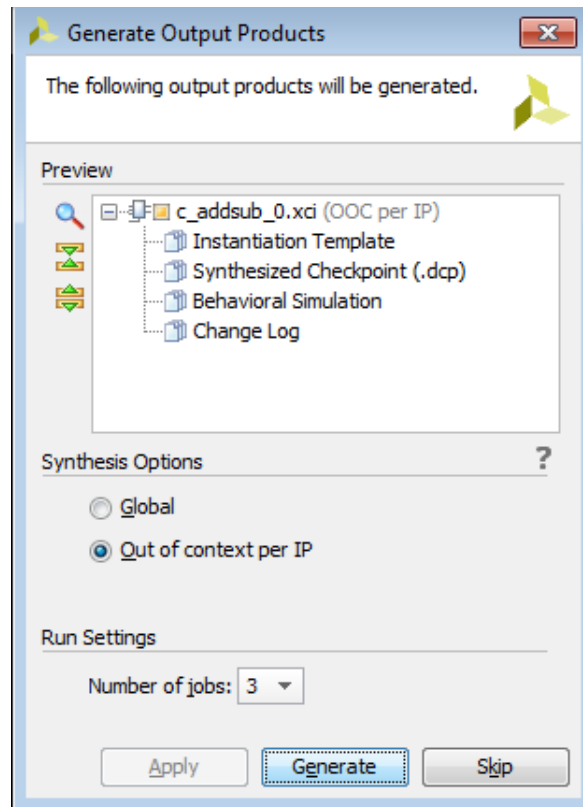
Generate Output Products

The following output products will be generated.

Preview

c_addsub_0.xci (OOC per IP)
Instantiation Template
Synthesized Checkpoint (.dcp)
Behavioral Simulation
Change Log

Synthesis Options

?

Global

Out of context per IP

Run Settings

Number of jobs: 3

Apply

Generate

Skip